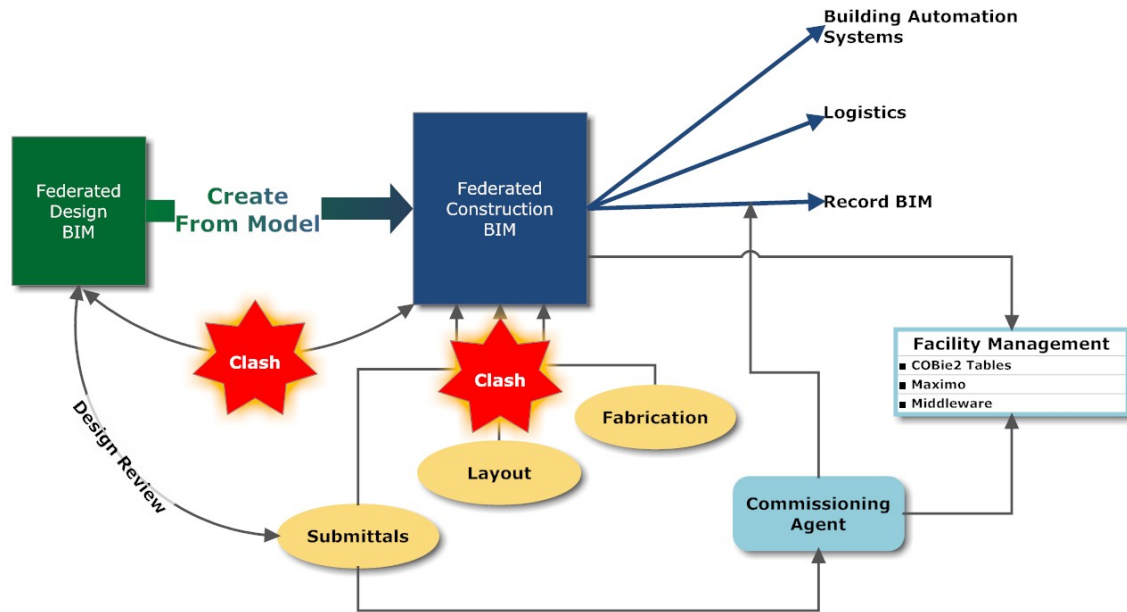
Building Automation Systems

Logistics

Record BIM

Federated Design BIM

Create From Model

Federated Construction BIM

Clash

Clash

Fabrication

Layout

Design Review

Submittals

Commissioning Agent

Facility Management
■ COBie2 Tables
■ Maximo
■ Middleware